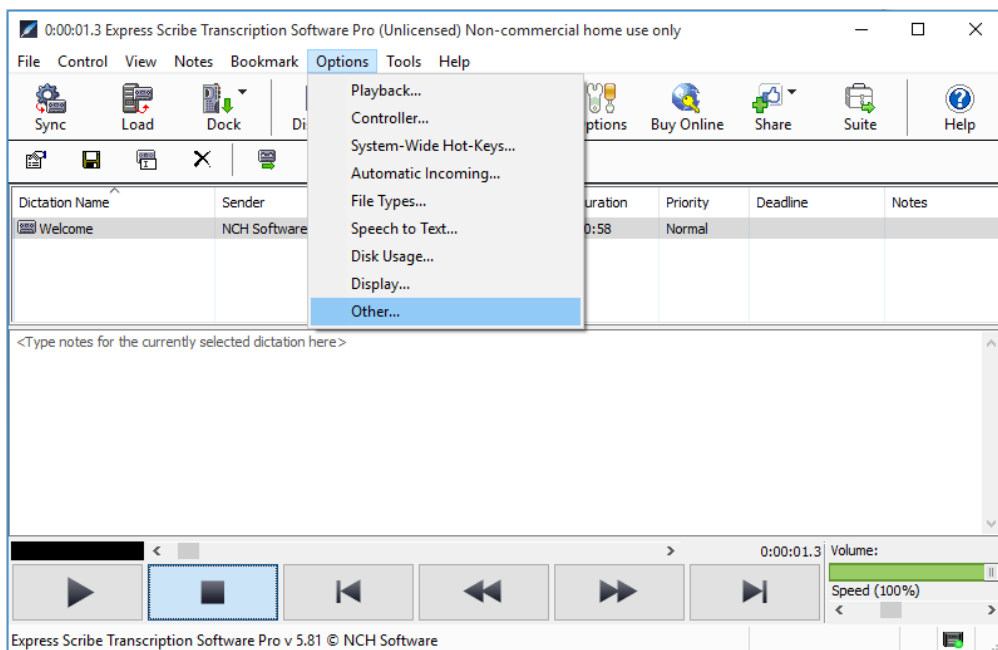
0:00:01.3 Express Scribe Transcription Software Pro (Unlicensed) Non-commercial home use only

File Control View Notes Bookmark Options Tools Help

Sync Load Dock Di ptions Buy Online Share Suite Help

Playback...
Controller...
System-Wide Hot-Keys...
Automatic Incoming...
File Types...
Speech to Text...
Disk Usage...
Display...
Other...

| Dictation Name | Sender | uration | Priority | Deadline | Notes |
|---|---|---|---|---|---|
| Welcome | NCH Software | 0:58 | Normal | | |

<Type notes for the currently selected dictation here>

0:00:01.3 Volume:

Speed (100%)

Express Scribe Transcription Software Pro v 5.81 © NCH Software